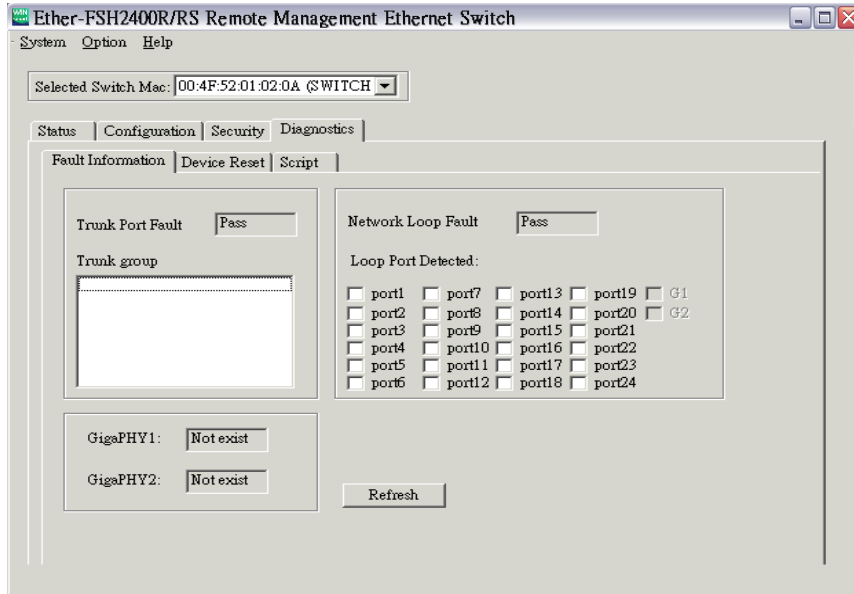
Ether-FSH2400R/RS Remote Management Ethernet Switch

System Option Help

Selected Switch Mac: 00:4F:52:01:02:0A (SWITCH

Status | Configuration | Security | Diagnostics

Fault Information | Device Reset | Script

Trunk Port Fault Pass

Trunk group

Network Loop Fault Pass

Loop Port Detected:

port1 port7 port13 port19 G1
port2 port8 port14 port20 G2
port3 port9 port15 port21
port4 port10 port16 port22
port5 port11 port17 port23
port6 port12 port18 port24

GigaPHY1: Not exist

GigaPHY2: Not exist

Refresh